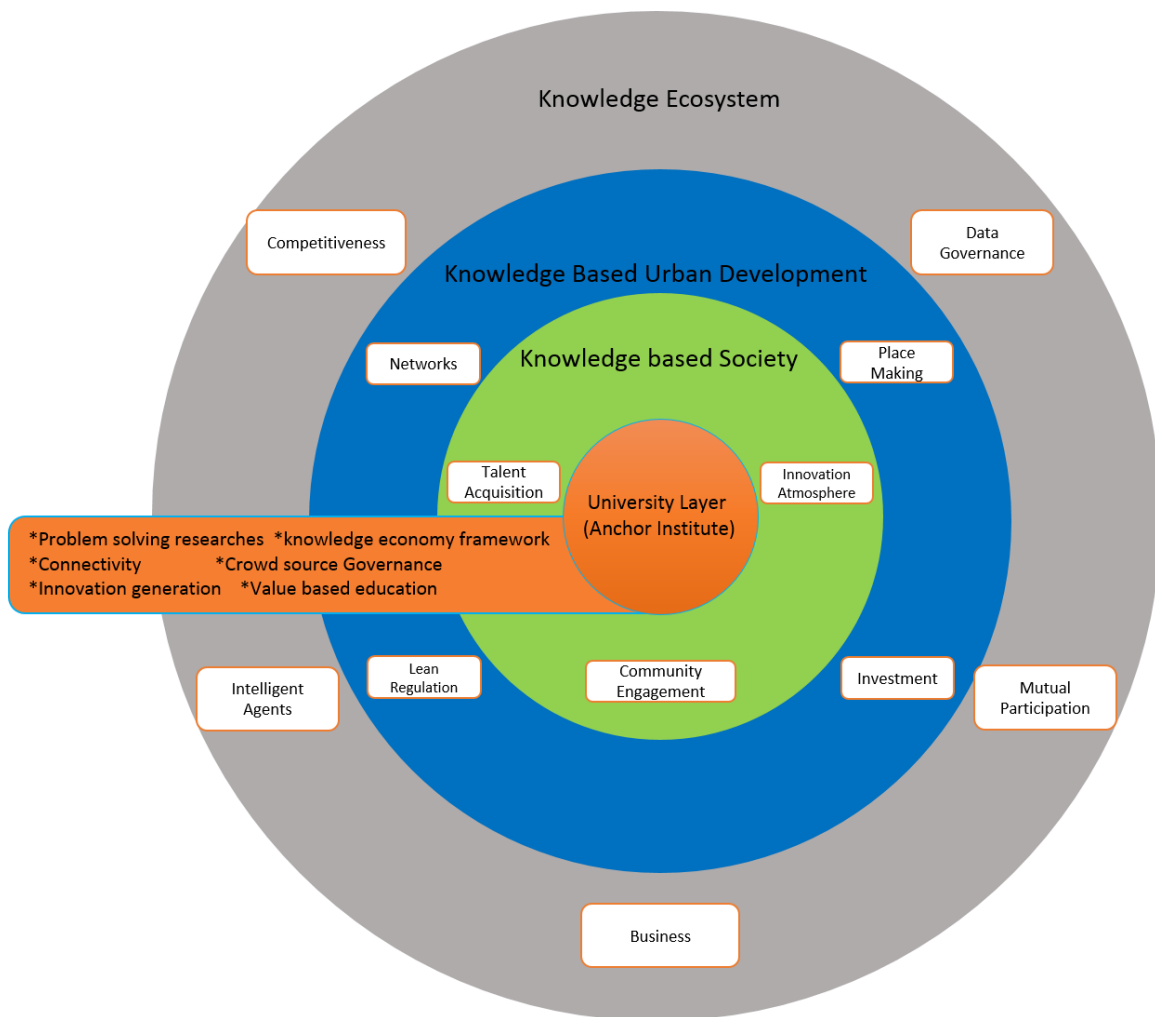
Knowledge Ecosystem

Competitiveness

Data Governance

Knowledge Based Urban Development

Networks

Knowledge based Society

Place Making

Talent Acquisition

University Layer (Anchor Institute)

Innovation Atmosphere

*Problem solving researches *knowledge economy framework
*Connectivity *Crowd source Governance
*Innovation generation *Value based education

Intelligent Agents

Lean Regulation

Community Engagement

Investment

Mutual Participation

Business